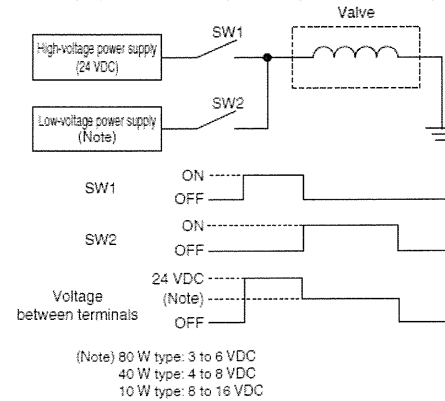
Valve

High-voltage power supply (24 VDC)

SW1

SW2

Low-voltage power supply (Note)

SW1

ON

OFF

SW2

ON

OFF

24 VDC

Voltage between terminals

(Note)

OFF

(Note) 80 W type: 3 to 6 VDC
40 W type: 4 to 8 VDC
10 W type: 8 to 16 VDC